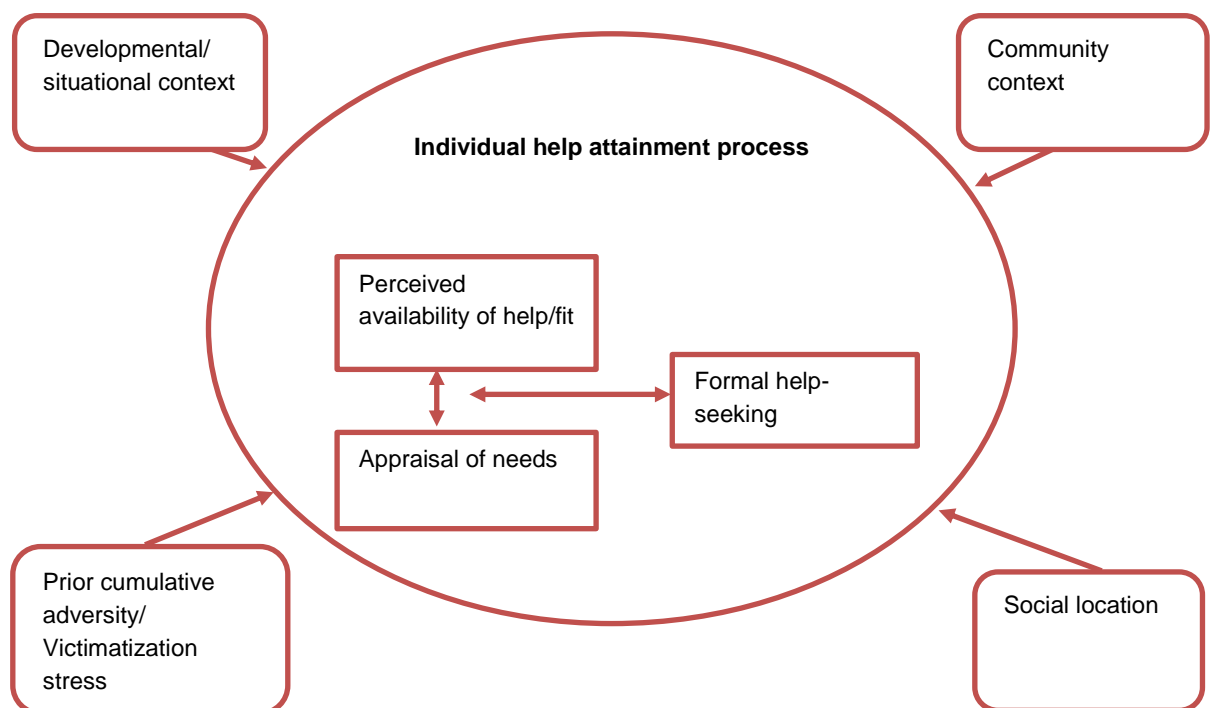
Developmental/ situational context

Community context

Individual help attainment process

Perceived availability of help/fit

Formal help-seeking

Appraisal of needs

Prior cumulative adversity/ Victimization stress

Social location